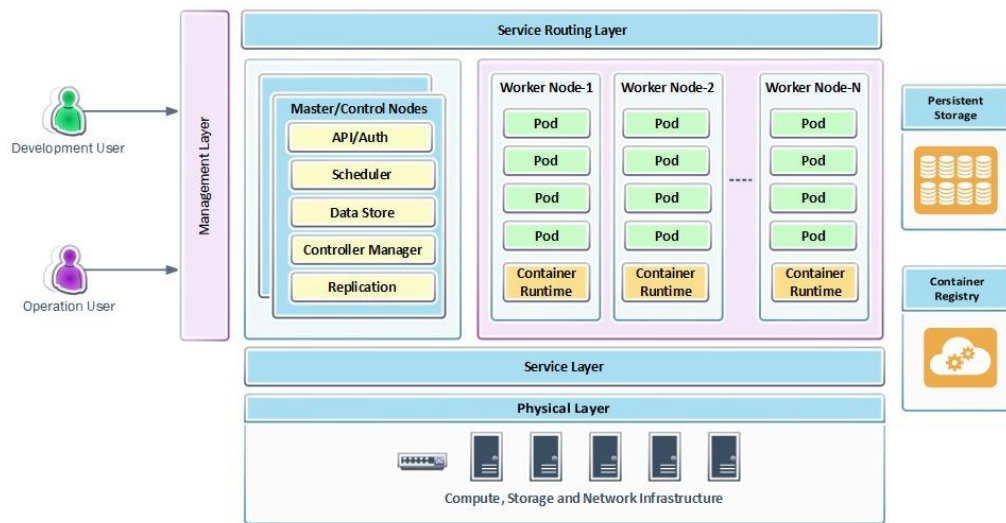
Service Routing Layer

Development User

Operation User

Management Layer

Master/Control Nodes
API/Auth
Scheduler
Data Store
Controller Manager
Replication

Worker Node-1
Pod
Pod
Pod
Pod
Container Runtime

Worker Node-2
Pod
Pod
Pod
Pod
Container Runtime

Worker Node-N
Pod
Pod
Pod
Pod
Container Runtime

Persistent Storage

Container Registry

Service Layer

Physical Layer

Compute, Storage and Network Infrastructure